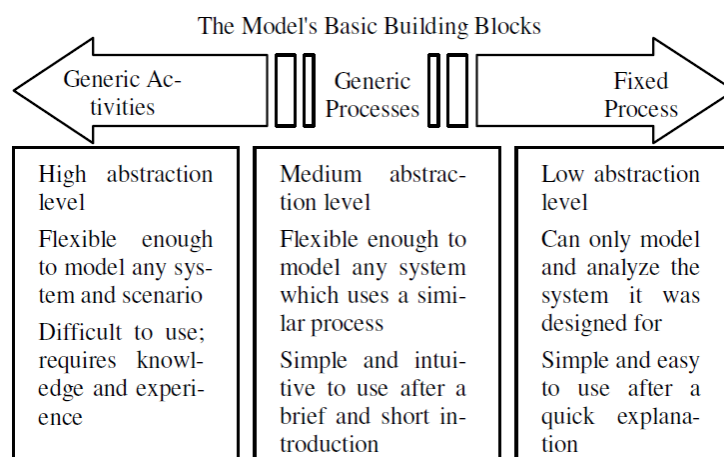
The Model's Basic Building Blocks

Generic Activities

Generic Processes

Fixed Process

High abstraction level

Flexible enough to model any system and scenario

Difficult to use; requires knowledge and experience

Medium abstraction level

Flexible enough to model any system which uses a similar process

Simple and intuitive to use after a brief and short introduction

Low abstraction level

Can only model and analyze the system it was designed for

Simple and easy to use after a quick explanation